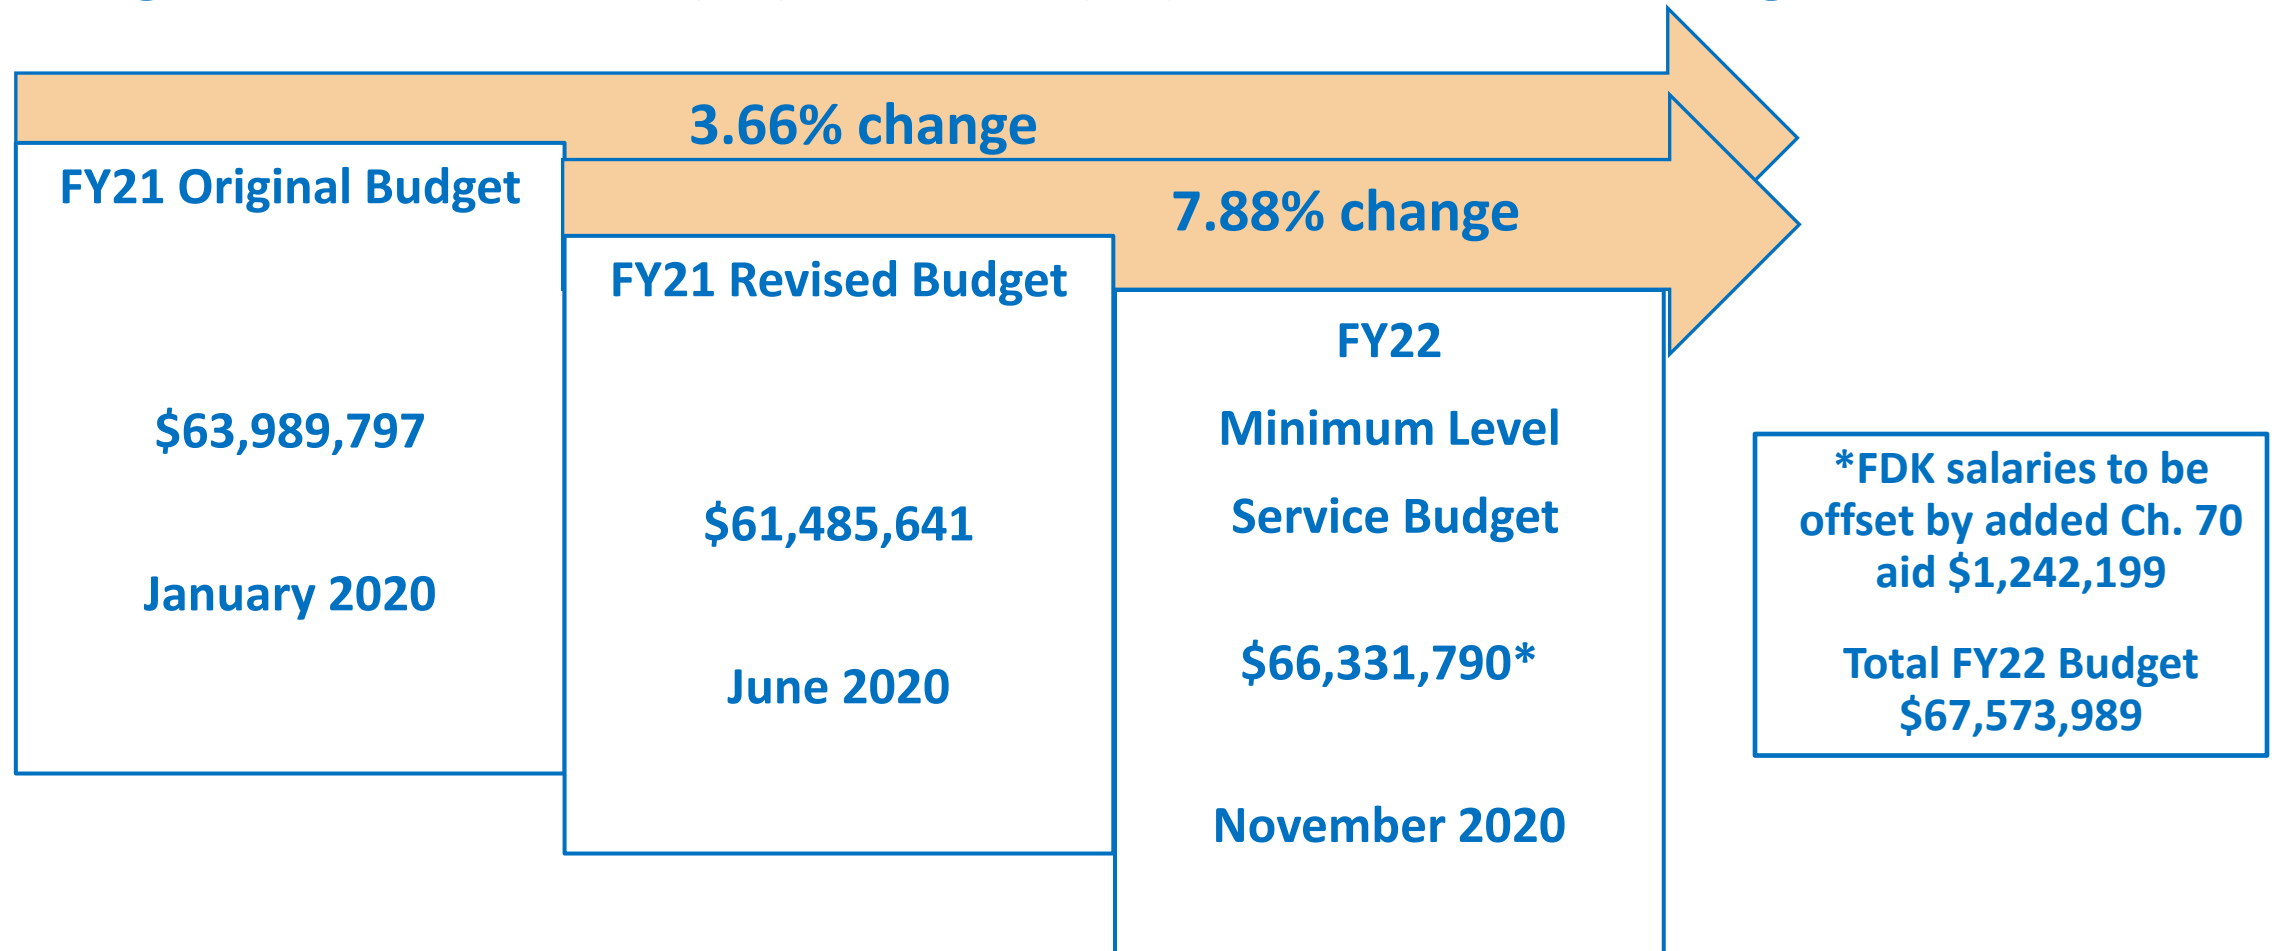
3.66% change

7.88% change

FY21 Original Budget

$63,989,797

January 2020

FY21 Revised Budget

$61,485,641

June 2020

FY22

Minimum Level

Service Budget

$66,331,790*

November 2020

*FDK salaries to be offset by added Ch. 70 aid $1,242,199

Total FY22 Budget $67,573,989